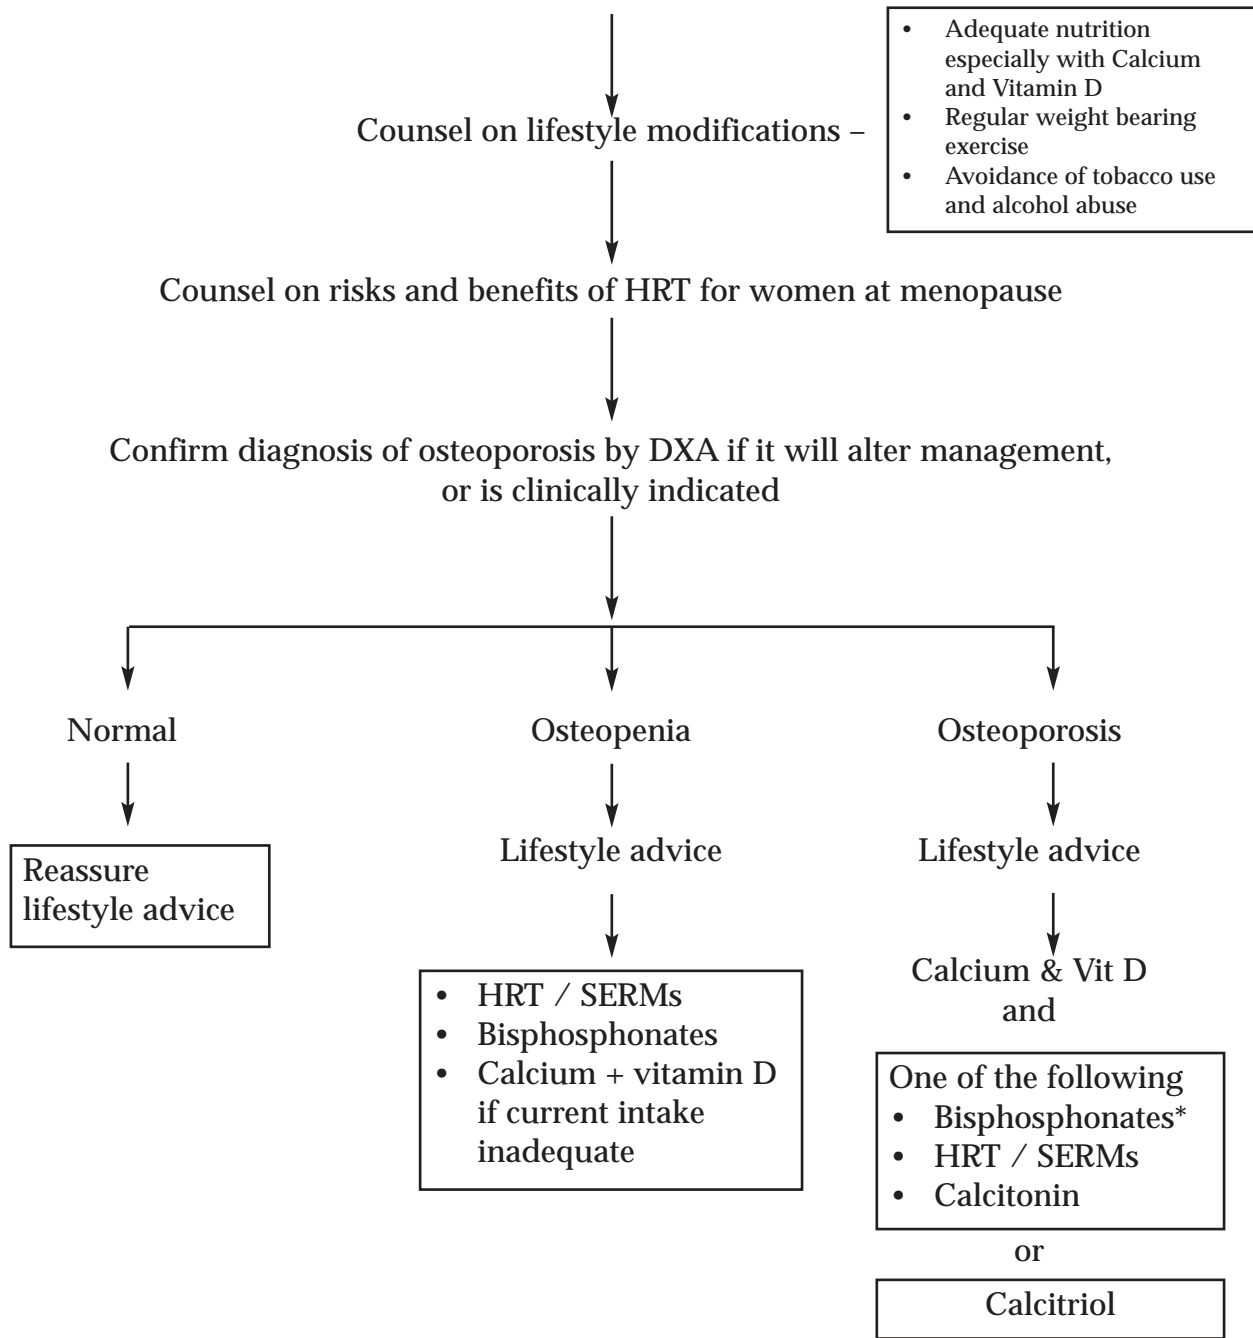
Counsel on lifestyle modifications –

- Adequate nutrition especially with Calcium and Vitamin D
- Regular weight bearing exercise
- Avoidance of tobacco use and alcohol abuse

Counsel on risks and benefits of HRT for women at menopause

Confirm diagnosis of osteoporosis by DXA if it will alter management, or is clinically indicated

Normal

Reassure lifestyle advice

Osteopenia

Lifestyle advice

- HRT / SERMs
- Bisphosphonates
- Calcium + vitamin D if current intake inadequate

Osteoporosis

Lifestyle advice

Calcium & Vit D and

One of the following
- Bisphosphonates*
- HRT / SERMs
- Calcitonin

or

Calcitriol